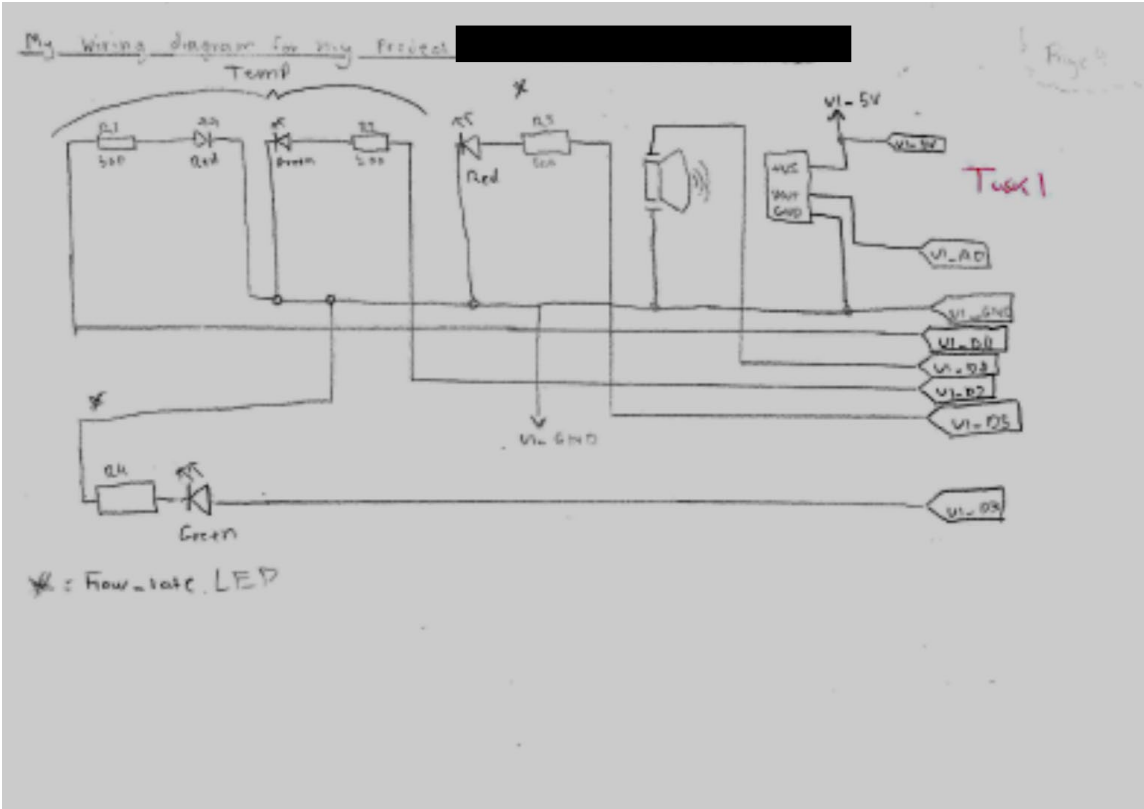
My wiring diagram for my project

Page 9

Temp

*

V1_5V

R1
500

Red

Green

R2
500

R5

Red

R3
500

+5V
Vout
GND

V1_5V

Task 1

V1_A0

V1_GND

V1_D0

V1_D3

V1_D2

V1_D5

*

V1_GND

R4

Green

V1_D3

* : Flow_rate LED